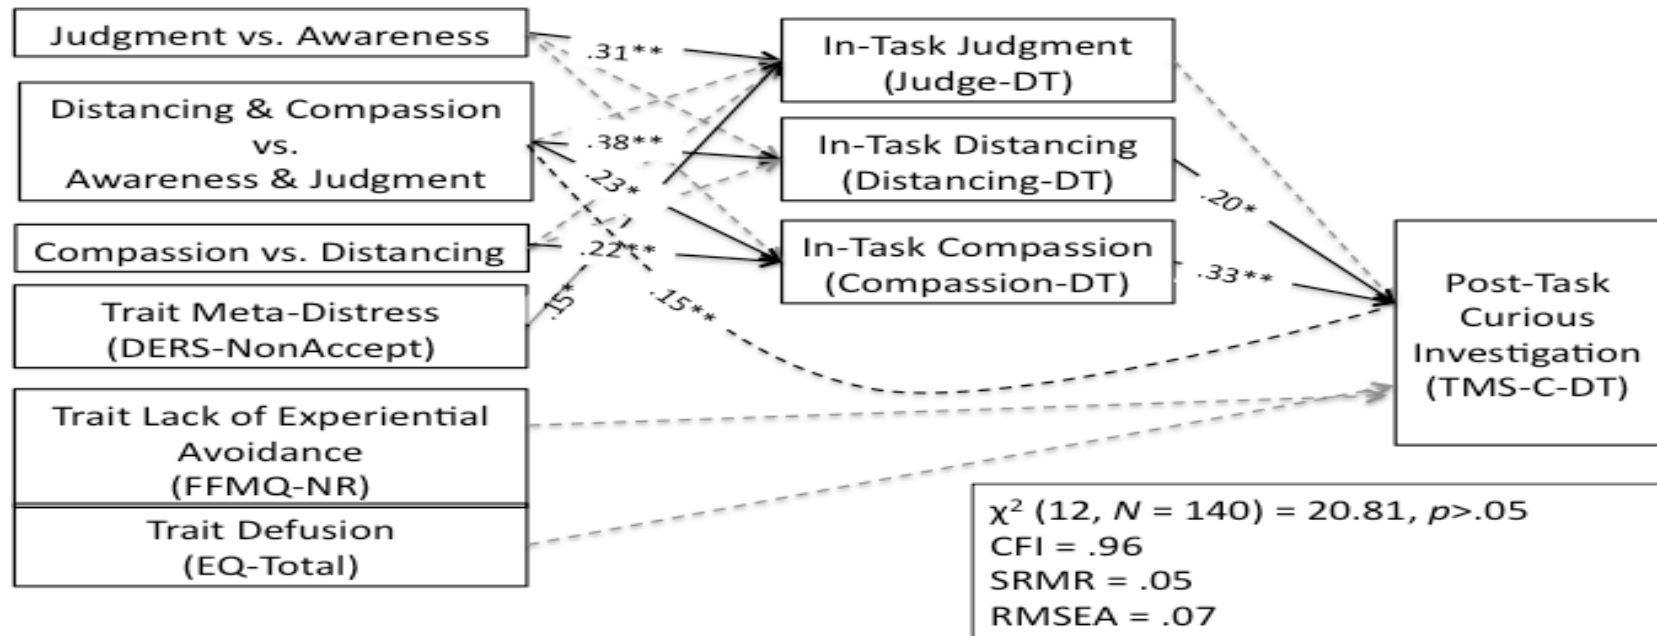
Judgment vs. Awareness

Distancing & Compassion vs. Awareness & Judgment

Compassion vs. Distancing

Trait Meta-Distress (DERS-NonAccept)

Trait Lack of Experiential Avoidance (FFMQ-NR)

Trait Defusion (EQ-Total)

.31**

.38**

.23*

.22**

.15*

.15**

In-Task Judgment (Judge-DT)

In-Task Distancing (Distancing-DT)

In-Task Compassion (Compassion-DT)

.20*

.33**

Post-Task Curious Investigation (TMS-C-DT)

$\chi^2$ (12, $N$ = 140) = 20.81, $p$>.05
CFI = .96
SRMR = .05
RMSEA = .07